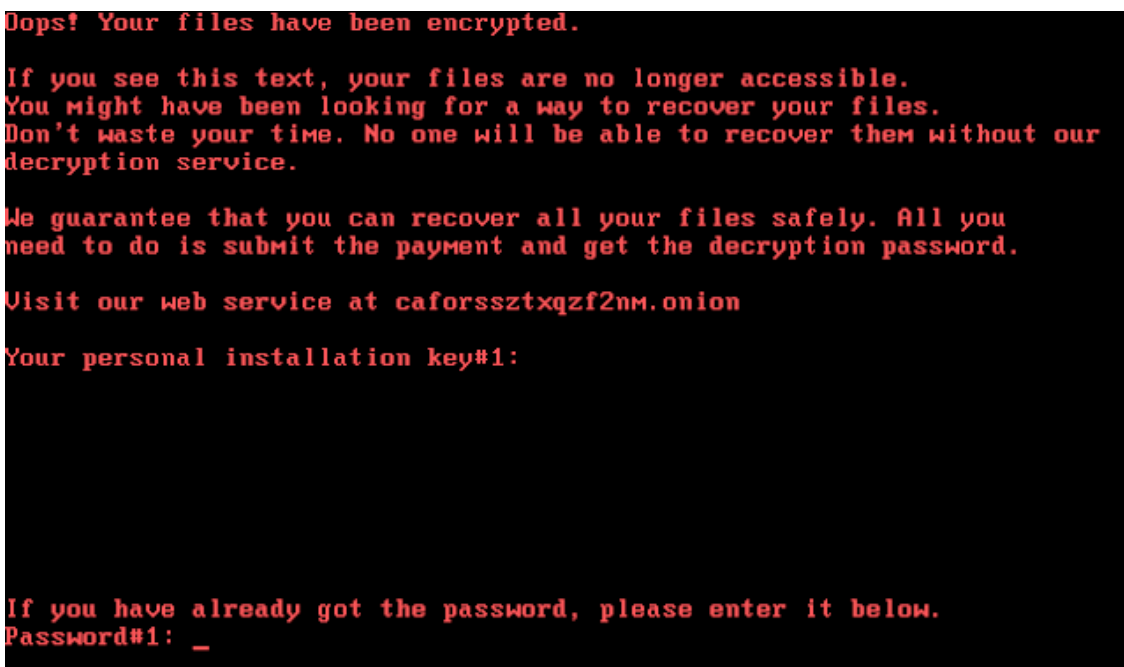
Oops! Your files have been encrypted.

If you see this text, your files are no longer accessible.
You might have been looking for a way to recover your files.
Don't waste your time. No one will be able to recover them without our decryption service.

We guarantee that you can recover all your files safely. All you need to do is submit the payment and get the decryption password.

Visit our web service at caforssztxqzf2nm.onion

Your personal installation key#1:

If you have already got the password, please enter it below.
Password#1: _